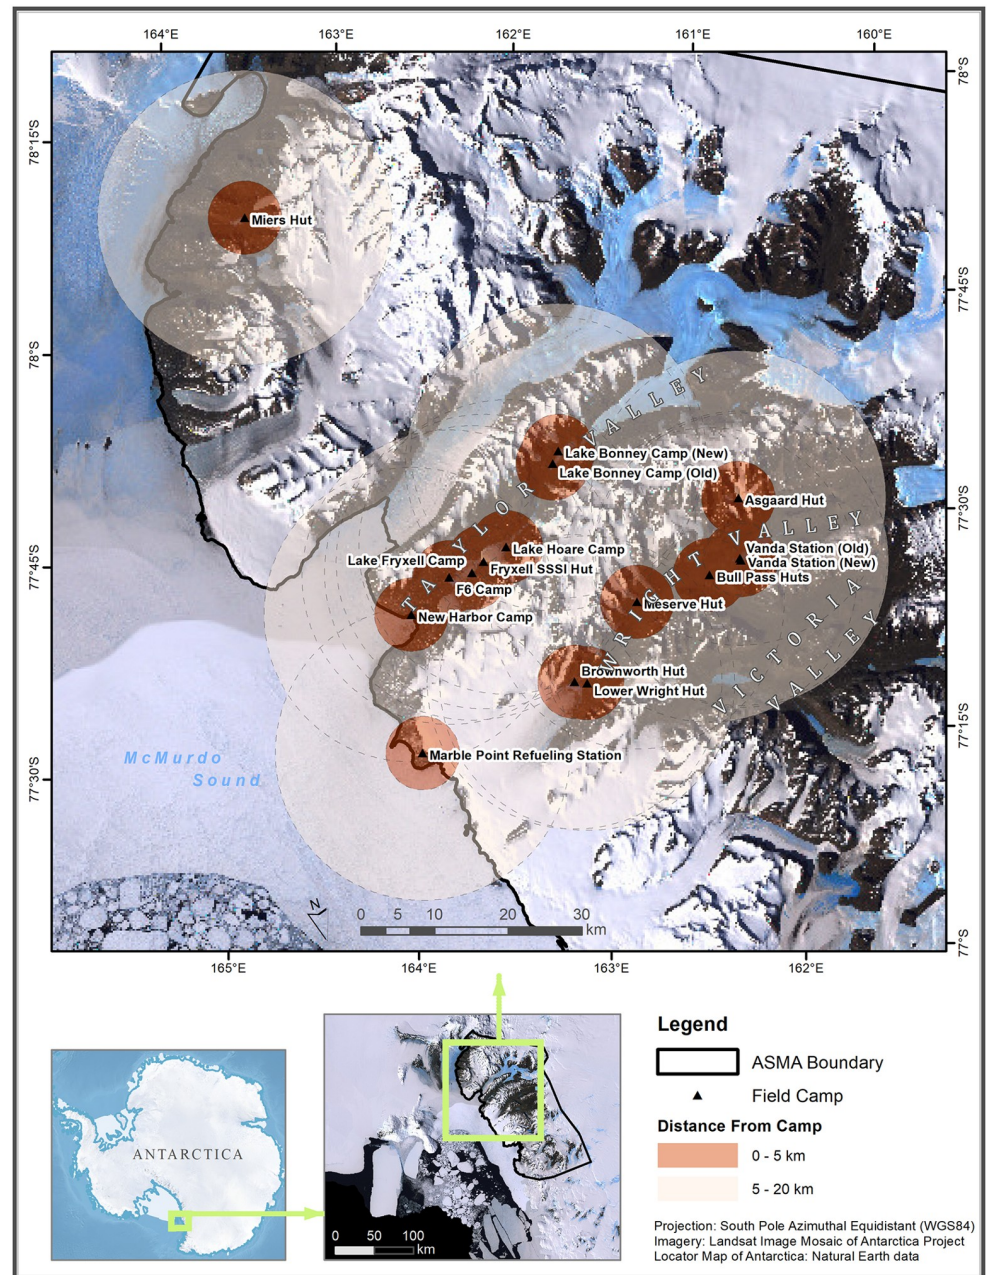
164°E 163°E 162°E 161°E 160°E

78°S
78°15'S
77°45'S
78°S
77°30'S
77°45'S
77°15'S
77°30'S
77°S

Miers Hut
TAYLOR VALLEY
WRIGHT VALLEY
VICTORIA VALLEY
Lake Bonney Camp (New)
Lake Bonney Camp (Old)
Asgaard Hut
Lake Hoare Camp
Lake Fryxell Camp
Fryxell SSSI Hut
F6 Camp
Vanda Station (Old)
Vanda Station (New)
Bull Pass Huts
Meserve Hut
New Harbor Camp
Brownworth Hut
Lower Wright Hut
Marble Point Refueling Station
McMurdo Sound

N
0 5 10 20 30 km

165°E 164°E 163°E 162°E

ANTARCTICA

0 50 100 km

Legend
ASMA Boundary
Field Camp
Distance From Camp
0 - 5 km
5 - 20 km

Projection: South Pole Azimuthal Equidistant (WGS84)
Imagery: Landsat Image Mosaic of Antarctica Project
Locator Map of Antarctica: Natural Earth data